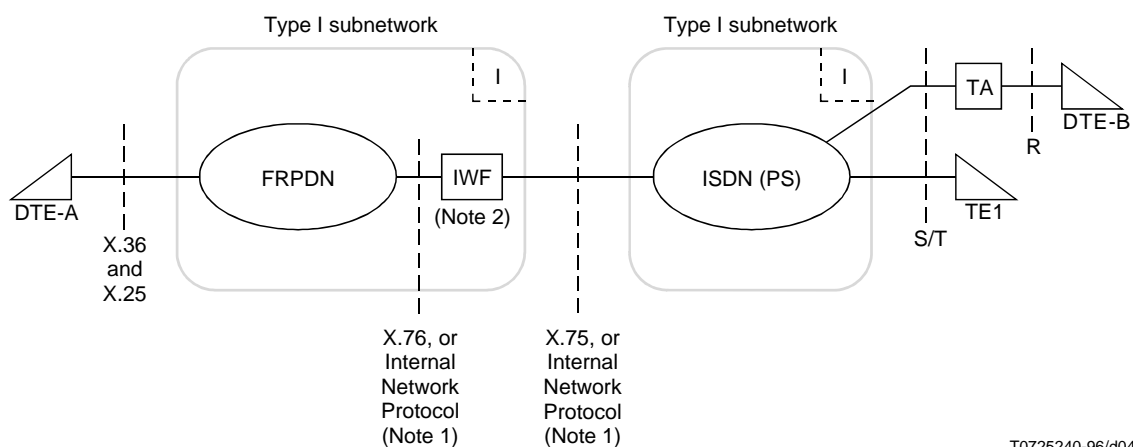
Type I subnetwork

Type I subnetwork

I

I

TA

DTE-B

R

DTE-A

FRPDN

IWF

(Note 2)

ISDN (PS)

TE1

S/T

X.36 and X.25

X.76, or Internal Network Protocol (Note 1)

X.75, or Internal Network Protocol (Note 1)

T0725240-96/d04